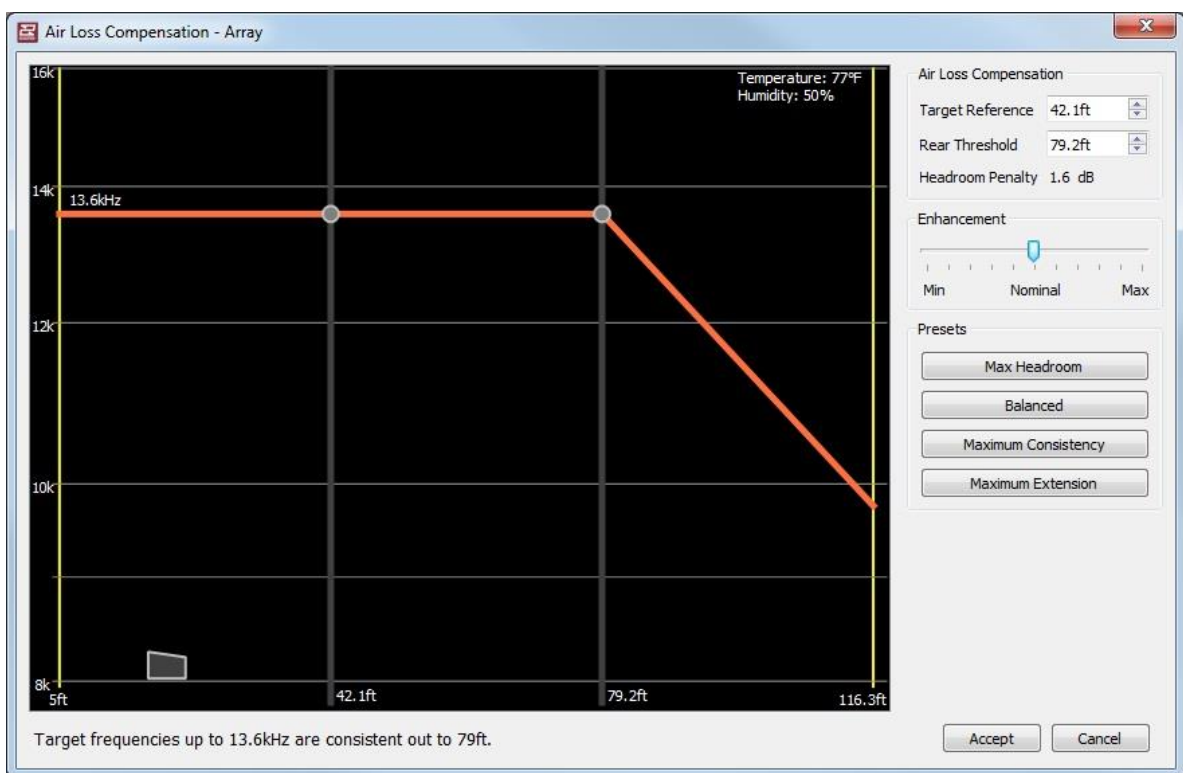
Air Loss Compensation - Array

16k
14k
12k
10k
8k

Temperature: 77°F
Humidity: 50%

13.6kHz

5ft
42.1ft
79.2ft
116.3ft

Air Loss Compensation
Target Reference 42.1ft
Rear Threshold 79.2ft
Headroom Penalty 1.6 dB

Enhancement
Min Nominal Max

Presets
Max Headroom
Balanced
Maximum Consistency
Maximum Extension

Target frequencies up to 13.6kHz are consistent out to 79ft.

Accept
Cancel